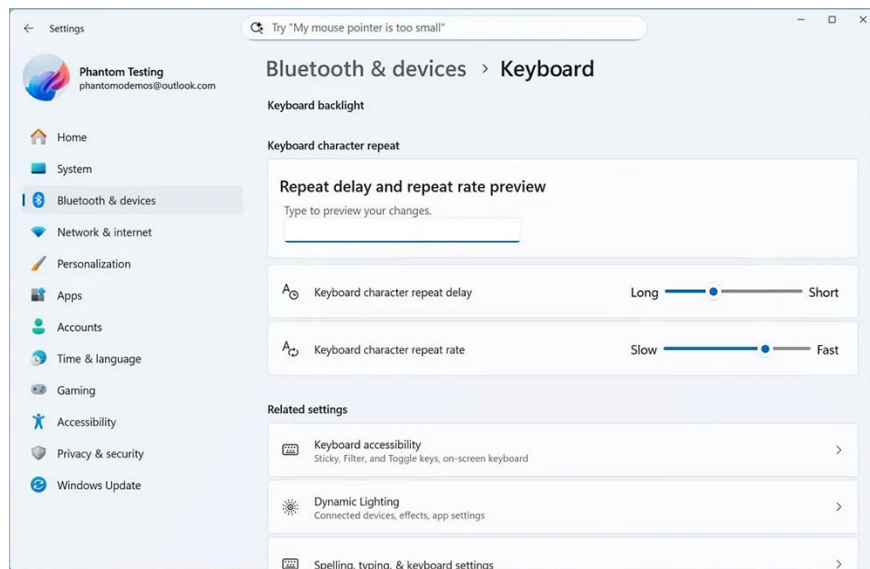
Settings

Try "My mouse pointer is too small"

Phantom Testing
phantomodemos@outlook.com

Home
System
Bluetooth & devices
Network & internet
Personalization
Apps
Accounts
Time & language
Gaming
Accessibility
Privacy & security
Windows Update

Bluetooth & devices > Keyboard

Keyboard backlight

Keyboard character repeat

Repeat delay and repeat rate preview
Type to preview your changes.

Keyboard character repeat delay Long Short

Keyboard character repeat rate Slow Fast

Related settings

Keyboard accessibility
Sticky, Filter, and Toggle keys, on-screen keyboard

Dynamic Lighting
Connected devices, effects, app settings

Spelling, typing, & keyboard settings